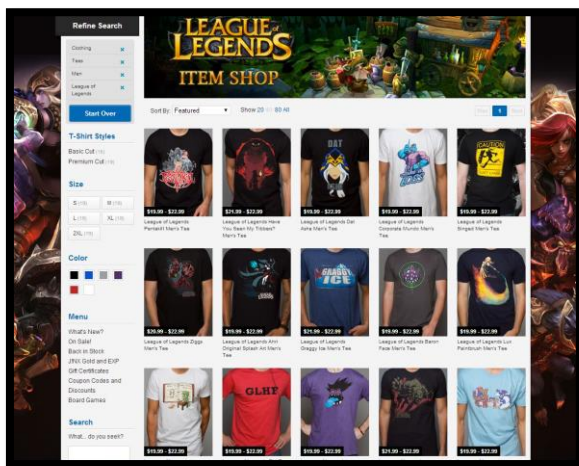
Refine Search

Clothing ×
Tees ×
Men ×
League of Legends ×

Start Over

T-Shirt Styles
Basic Cut (16)
Premium Cut (15)

Size
S (15)
M (15)
L (15)
XL (15)
2XL (15)

Color

Menu
What's New?
On Sale!
Back in Stock
J!NX Gold and EXP
Gift Certificates
Coupon Codes and Discounts
Board Games

Search
What... do you seek?

LEAGUE OF LEGENDS
ITEM SHOP

Sort By: Featured
Show 20 | 50 All

1

$19.99 - $22.99
League of Legends Pentakill Men's Tee

$21.99 - $22.99
League of Legends Have You Seen My Tibbers? Men's Tee

$19.99 - $22.99
League of Legends Dat Ashe Men's Tee

$19.99 - $22.99
League of Legends Corporate Mundo Men's Tee

$19.99 - $22.99
League of Legends Singed Men's Tee

$20.99 - $22.99
League of Legends Ziggs Men's Tee

$19.99 - $22.99
League of Legends Ahri Original Splash Art Men's Tee

$21.99 - $22.99
League of Legends Gnaggy Ice Men's Tee

$19.99 - $22.99
League of Legends Baron Face Men's Tee

$19.99 - $22.99
League of Legends Lux Paintbrush Men's Tee

$19.99 - $22.99

$19.99 - $22.99

$19.99 - $22.99

$21.99 - $22.99

$19.99 - $22.99